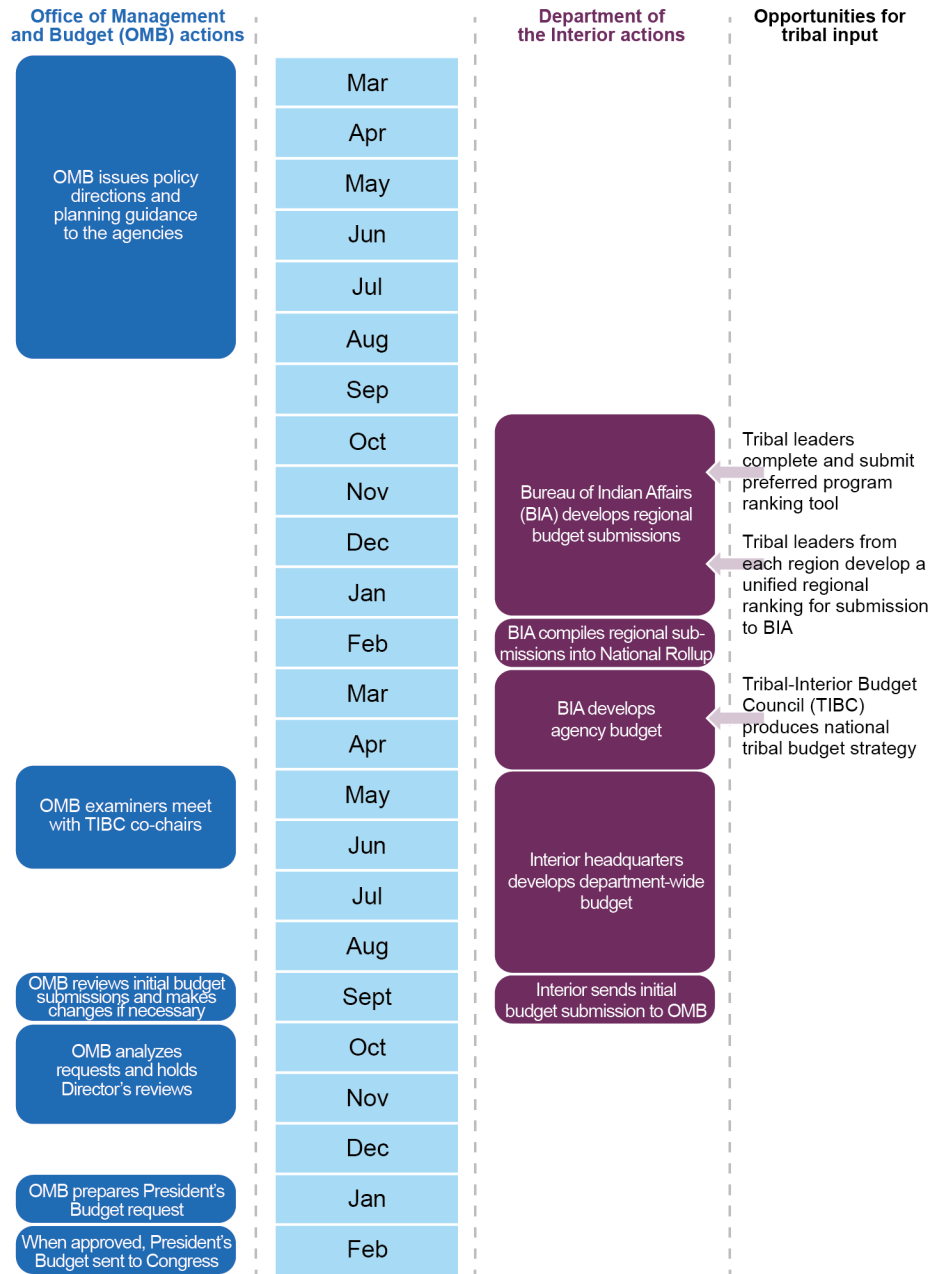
Office of Management and Budget (OMB) actions

Department of the Interior actions

Opportunities for tribal input

OMB issues policy directions and planning guidance to the agencies

Mar

Apr

May

Jun

Jul

Aug

Sep

Oct

Nov

Dec

Jan

Feb

Mar

Apr

May

Jun

Jul

Aug

Sept

Oct

Nov

Dec

Jan

Feb

Bureau of Indian Affairs (BIA) develops regional budget submissions

Tribal leaders complete and submit preferred program ranking tool

Tribal leaders from each region develop a unified regional ranking for submission to BIA

BIA compiles regional submissions into National Rollup

BIA develops agency budget

Tribal-Interior Budget Council (TIBC) produces national tribal budget strategy

OMB examiners meet with TIBC co-chairs

Interior headquarters develops department-wide budget

OMB reviews initial budget submissions and makes changes if necessary

Interior sends initial budget submission to OMB

OMB analyzes requests and holds Director's reviews

OMB prepares President's Budget request

When approved, President's Budget sent to Congress